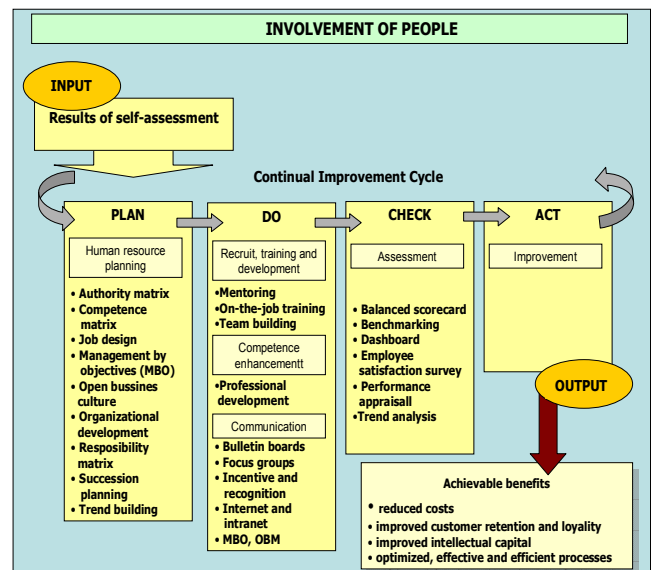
INVOLVEMENT OF PEOPLE

INPUT

Results of self-assessment

Continual Improvement Cycle

PLAN

Human resource planning

• Authority matrix
• Competence matrix
• Job design
• Management by objectives (MBO)
• Open bussines culture
• Organizational development
• Resposibility matrix
• Succession planning
• Trend building

DO

Recruit, training and development

•Mentoring
•On-the-job training
•Team building

Competence enhancementt

•Professional development

Communication

• Bulletin boards
• Focus groups
• Incentive and recognition
• Internet and intranet
• MBO, OBM

CHECK

Assessment

• Balanced scorecard
• Benchmarking
• Dashboard
• Employee satisfaction survey
• Performance appraisall
•Trend analysis

ACT

Improvement

OUTPUT

Achievable benefits

• reduced costs
• improved customer retention and loyality
• improved intellectual capital
• optimized, effective and efficient processes